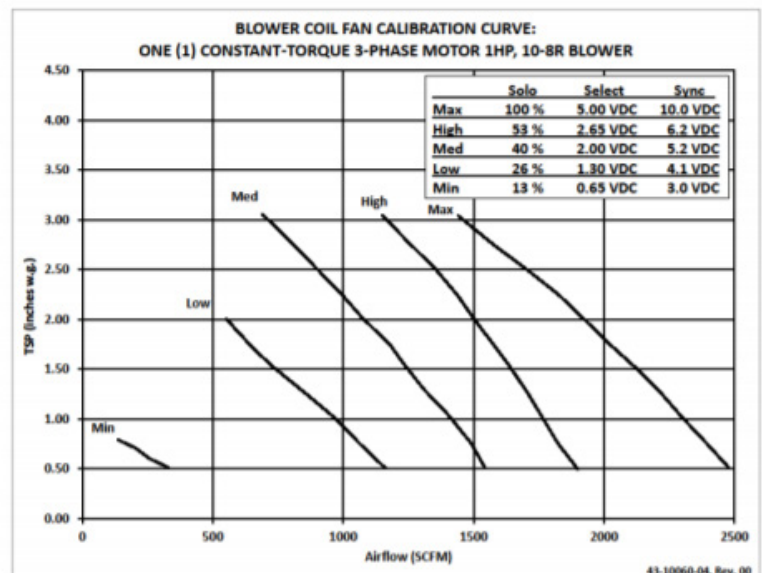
BLOWER COIL FAN CALIBRATION CURVE:
ONE (1) CONSTANT-TORQUE 3-PHASE MOTOR 1HP, 10-8R BLOWER

| | Solo | Select | Sync |
|---|---|---|---|
| Max | 100 % | 5.00 VDC | 10.0 VDC |
| High | 53 % | 2.65 VDC | 6.2 VDC |
| Med | 40 % | 2.00 VDC | 5.2 VDC |
| Low | 26 % | 1.30 VDC | 4.1 VDC |
| Min | 13 % | 0.65 VDC | 3.0 VDC |

4.50
4.00
3.50
3.00
2.50
2.00
1.50
1.00
0.50
0.00

TSP (inches w.g.)

Med
High
Max
Low
Min

0
500
1000
1500
2000
2500

Airflow (SCFM)

43-10060-04, Rev. 00